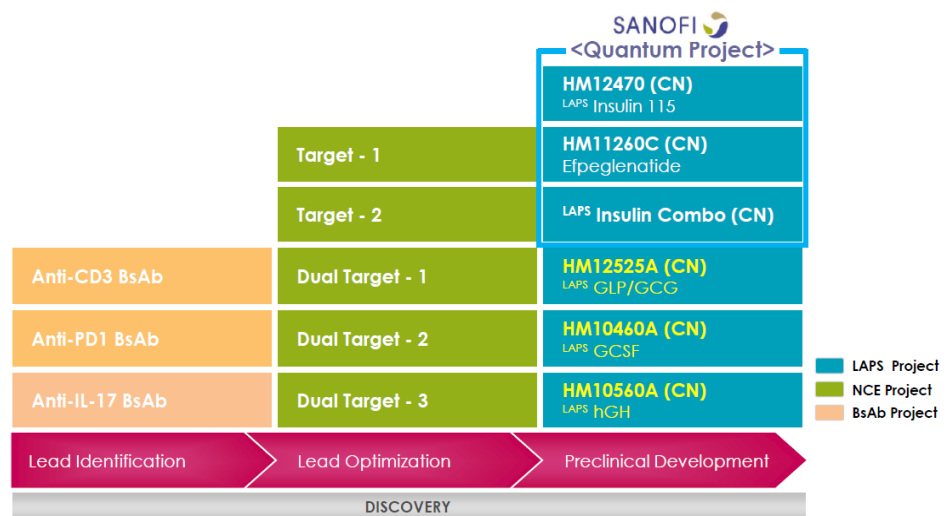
SANOFI
<Quantum Project>

HM12470 (CN)
$^{LAPS}$ Insulin 115

Target - 1

HM11260C (CN)
Efpeglenatide

Target - 2

$^{LAPS}$ Insulin Combo (CN)

Anti-CD3 BsAb

Dual Target - 1

HM12525A (CN)
$^{LAPS}$ GLP/GCG

Anti-PD1 BsAb

Dual Target - 2

HM10460A (CN)
$^{LAPS}$ GCSF

Anti-IL-17 BsAb

Dual Target - 3

HM10560A (CN)
$^{LAPS}$ hGH

LAPS Project
NCE Project
BsAb Project

Lead Identification
Lead Optimization
Preclinical Development

DISCOVERY